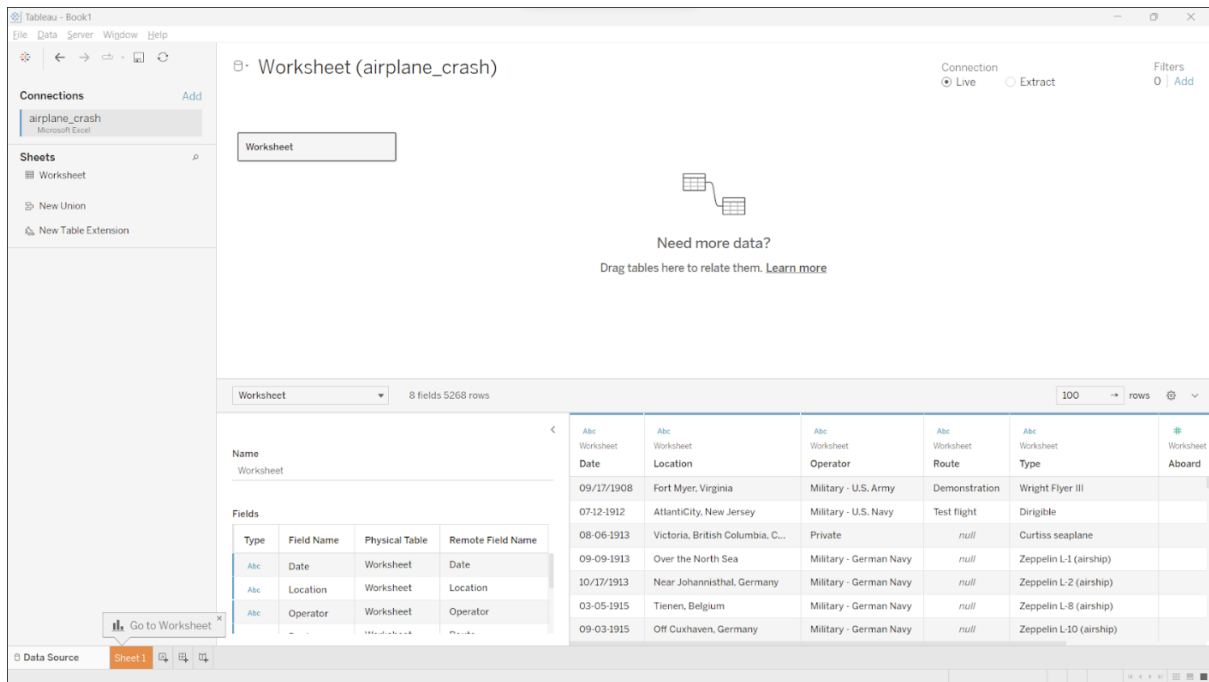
Tableau - Book1
File Data Server Window Help

Connections Add
airplane_crash
Microsoft Excel

Sheets
Worksheet
New Union
New Table Extension

Worksheet (airplane_crash)

Connection
Live
Extract

Filters
0 | Add

Worksheet

Need more data?
Drag tables here to relate them. Learn more

Worksheet
8 fields 5268 rows
100 rows

Name
Worksheet

Fields

| Type | Field Name | Physical Table | Remote Field Name |
|---|---|---|---|
| Abc | Date | Worksheet | Date |
| Abc | Location | Worksheet | Location |
| Abc | Operator | Worksheet | Operator |

| Abc Worksheet Date | Abc Worksheet Location | Abc Worksheet Operator | Abc Worksheet Route | Abc Worksheet Type | # Worksheet Aboard |
|---|---|---|---|---|---|
| 09/17/1908 | Fort Myer, Virginia | Military - U.S. Army | Demonstration | Wright Flyer III | |
| 07-12-1912 | AtlantiCity, New Jersey | Military - U.S. Navy | Test flight | Dirigible | |
| 08-06-1913 | Victoria, British Columbia, C... | Private | null | Curtiss seaplane | |
| 09-09-1913 | Over the North Sea | Military - German Navy | null | Zeppelin L-1 (airship) | |
| 10/17/1913 | Near Johannisthal, Germany | Military - German Navy | null | Zeppelin L-2 (airship) | |
| 03-05-1915 | Tienen, Belgium | Military - German Navy | null | Zeppelin L-8 (airship) | |
| 09-03-1915 | Off Cuxhaven, Germany | Military - German Navy | null | Zeppelin L-10 (airship) | |

Go to Worksheet
Data Source
Sheet 1